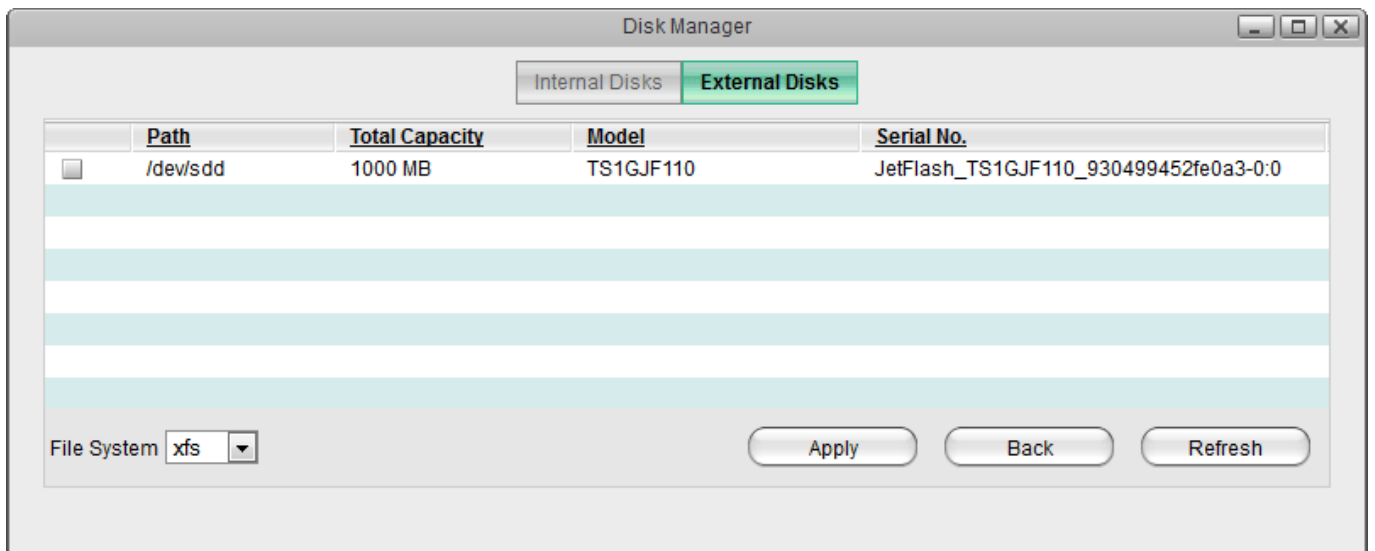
Disk Manager

Internal Disks External Disks

| | Path | Total Capacity | Model | Serial No. |
|---|---|---|---|---|
| | /dev/sdd | 1000 MB | TS1GJF110 | JetFlash_TS1GJF110_930499452fe0a3-0:0 |

File System xfs

Apply Back Refresh